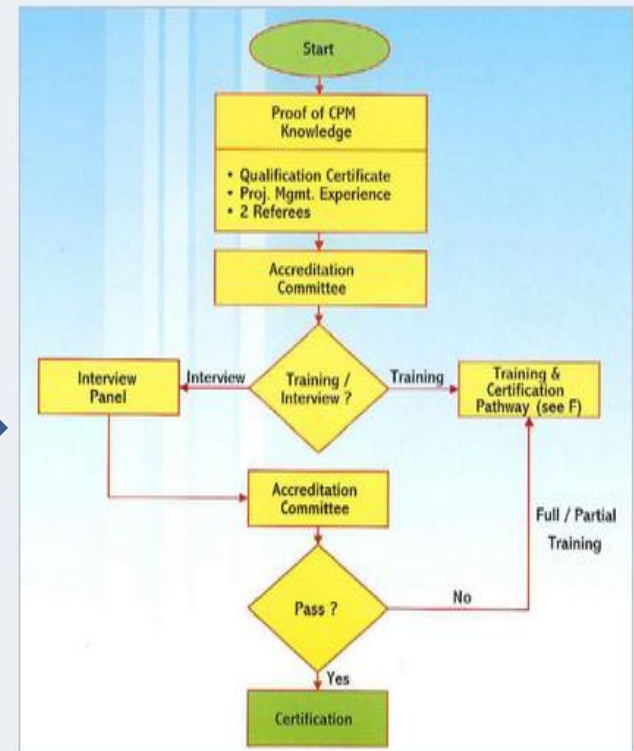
Start

Proof of CPM Knowledge

• Qualification Certificate
• Proj. Mgmt. Experience
• 2 Referees

Accreditation Committee

Interview Panel

Interview

Training / Interview ?

Training

Training & Certification Pathway (see F)

Accreditation Committee

Full / Partial Training

Pass ?

No

Yes

Certification